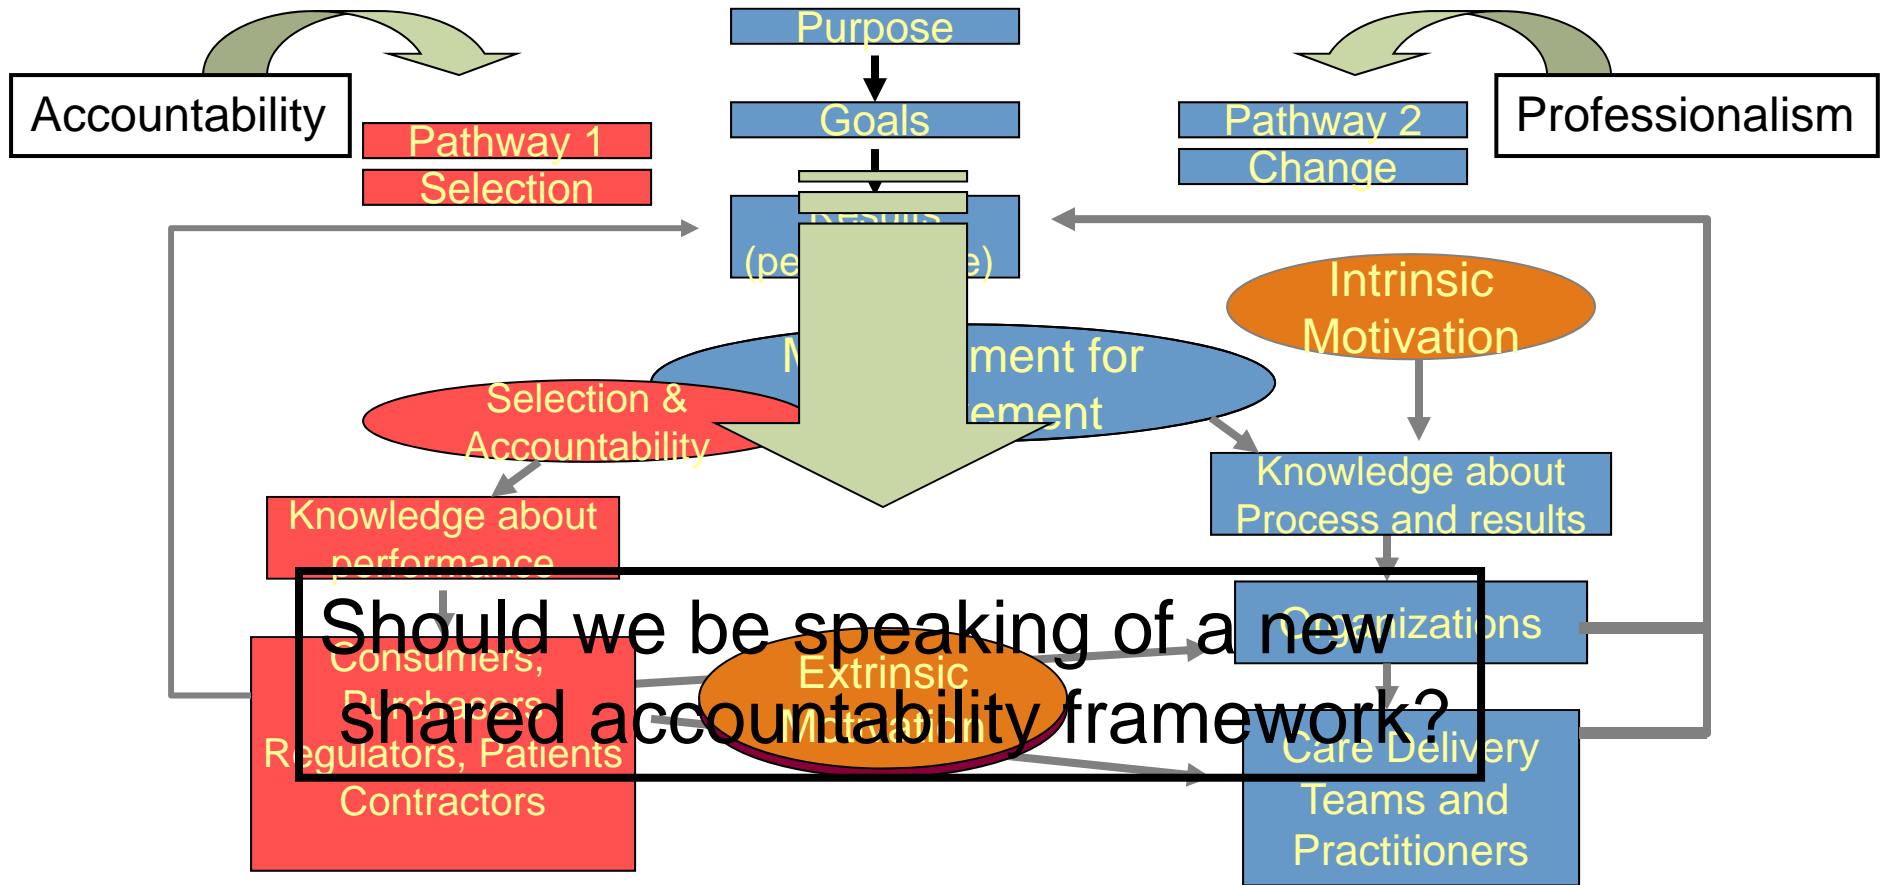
Purpose

Goals

Accountability

Pathway 1

Selection

Pathway 2

Change

Professionalism

(pe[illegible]e)

Intrinsic Motivation

M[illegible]ment for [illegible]ement

Selection & Accountability

Knowledge about performance

Knowledge about Process and results

Should we be speaking of a new shared accountability framework?

Organizations

Consumers, Purchasers, Regulators, Patients Contractors

Extrinsic Motivation

Care Delivery Teams and Practitioners